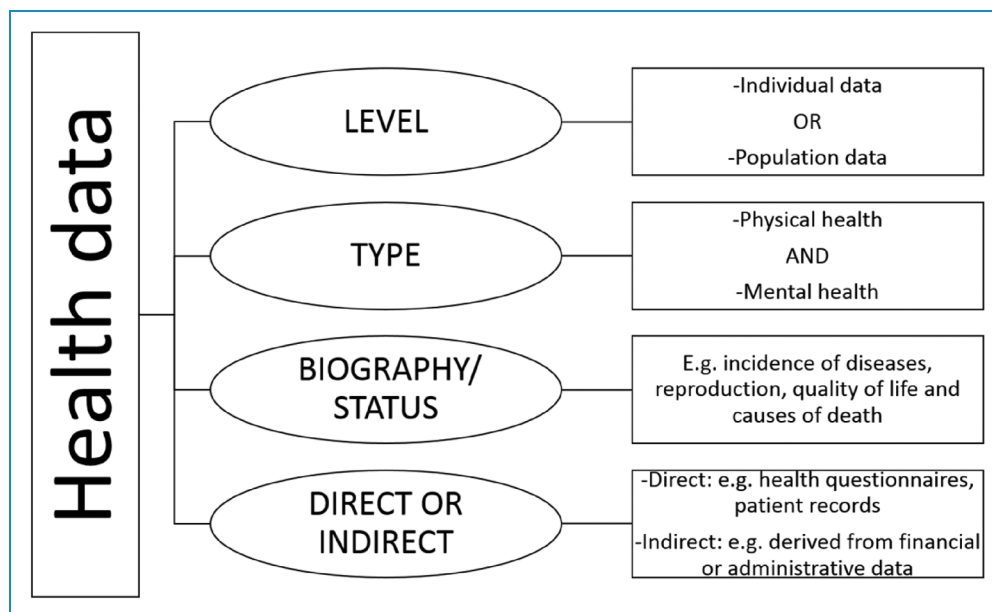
Health data

LEVEL

-Individual data
OR
-Population data

TYPE

-Physical health
AND
-Mental health

BIOGRAPHY/ STATUS

E.g. incidence of diseases, reproduction, quality of life and causes of death

DIRECT OR INDIRECT

-Direct: e.g. health questionnaires, patient records
-Indirect: e.g. derived from financial or administrative data